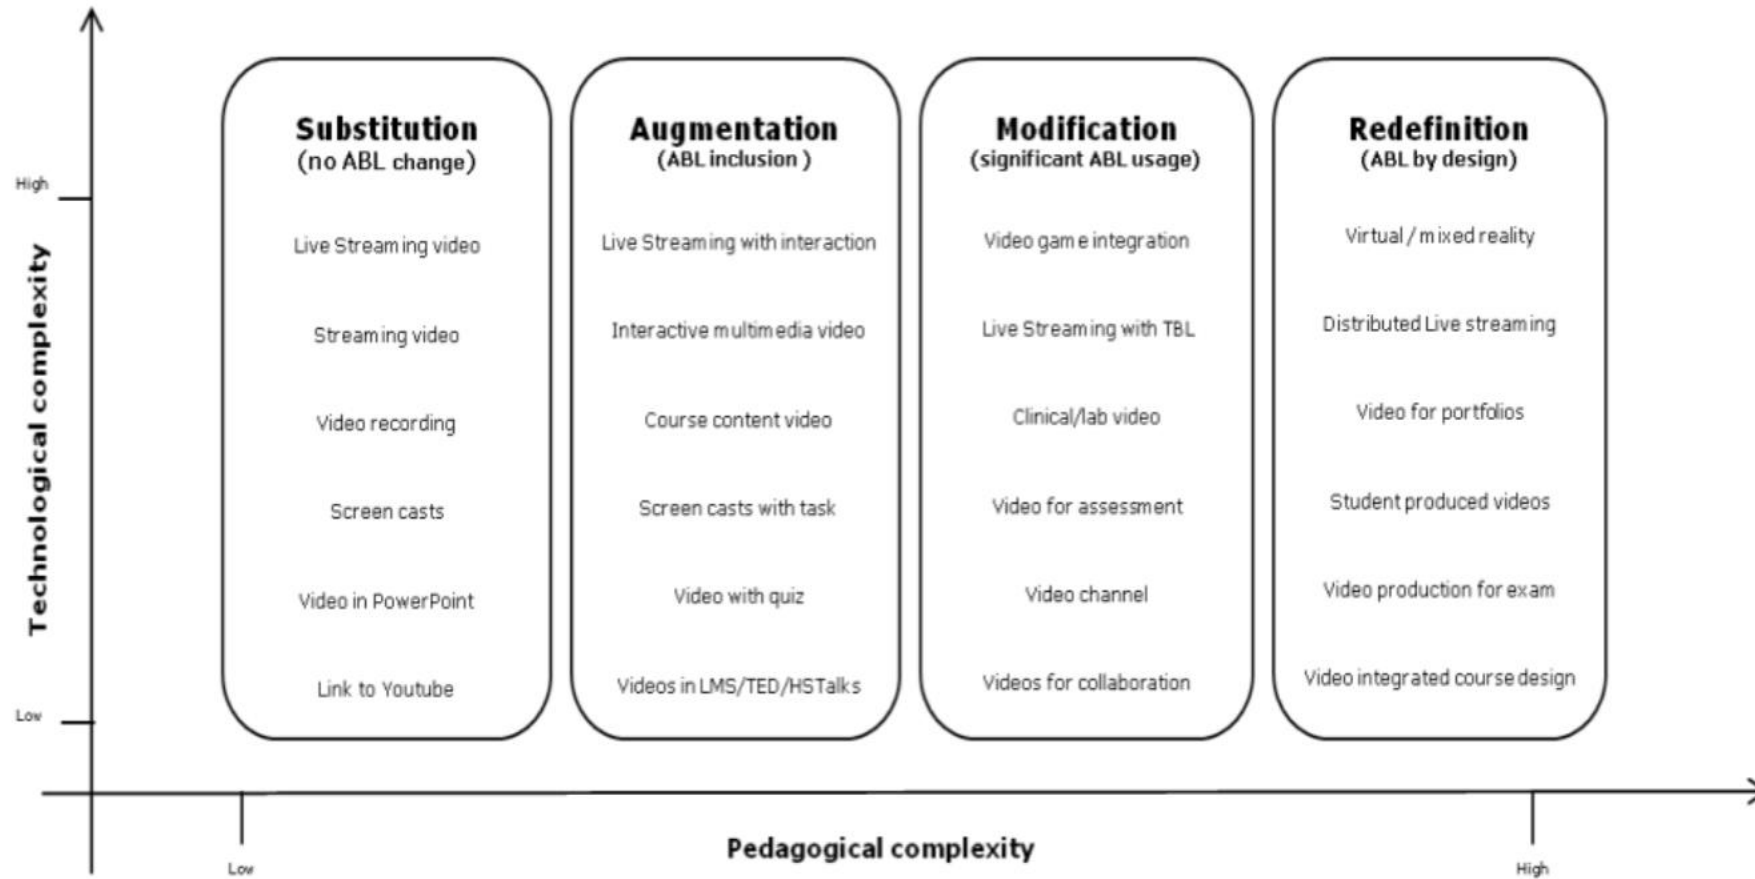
Technological complexity

High

Low

Substitution
(no ABL change)

Live Streaming video

Streaming video

Video recording

Screen casts

Video in PowerPoint

Link to Youtube

Augmentation
(ABL inclusion )

Live Streaming with interaction

Interactive multimedia video

Course content video

Screen casts with task

Video with quiz

Videos in LMS/TED/HSTalks

Modification
(significant ABL usage)

Video game integration

Live Streaming with TBL

Clinical/lab video

Video for assessment

Video channel

Videos for collaboration

Redefinition
(ABL by design)

Virtual / mixed reality

Distributed Live streaming

Video for portfolios

Student produced videos

Video production for exam

Video integrated course design

Low

Pedagogical complexity

High